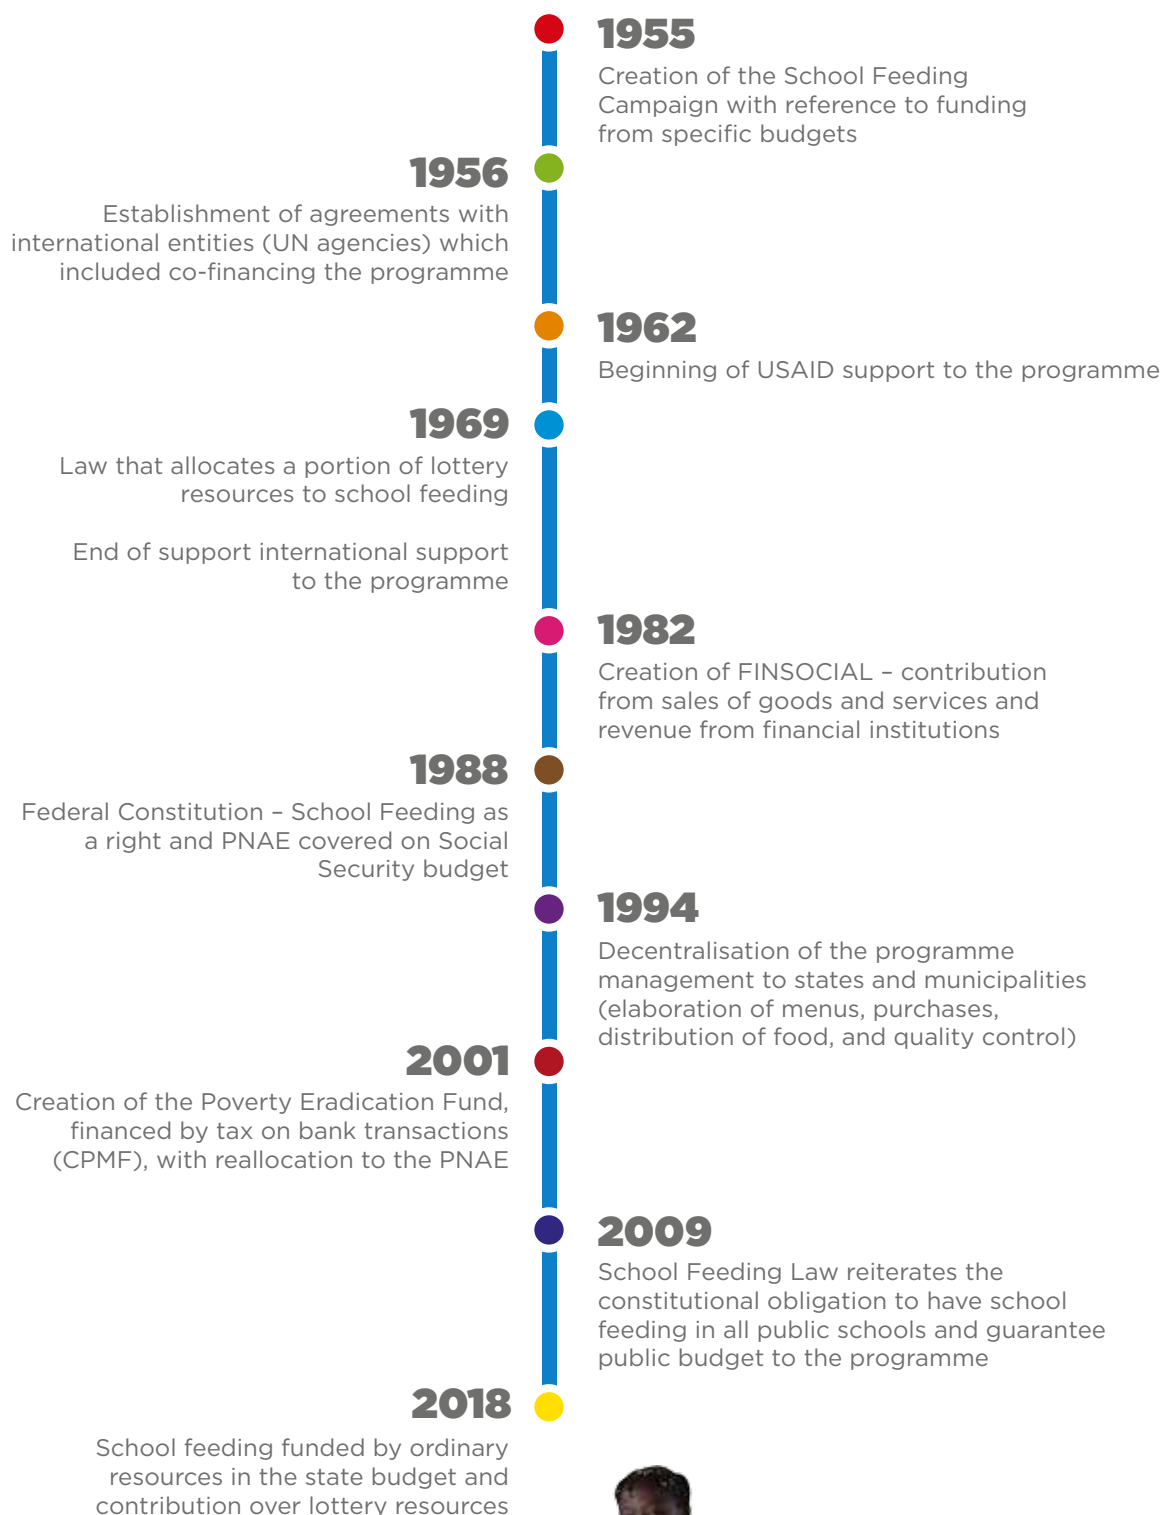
1955
Creation of the School Feeding Campaign with reference to funding from specific budgets

1956
Establishment of agreements with international entities (UN agencies) which included co-financing the programme

1962
Beginning of USAID support to the programme

1969
Law that allocates a portion of lottery resources to school feeding

End of support international support to the programme

1982
Creation of FINSOCIAL – contribution from sales of goods and services and revenue from financial institutions

1988
Federal Constitution – School Feeding as a right and PNAE covered on Social Security budget

1994
Decentralisation of the programme management to states and municipalities (elaboration of menus, purchases, distribution of food, and quality control)

2001
Creation of the Poverty Eradication Fund, financed by tax on bank transactions (CPMF), with reallocation to the PNAE

2009
School Feeding Law reiterates the constitutional obligation to have school feeding in all public schools and guarantee public budget to the programme

2018
School feeding funded by ordinary resources in the state budget and contribution over lottery resources